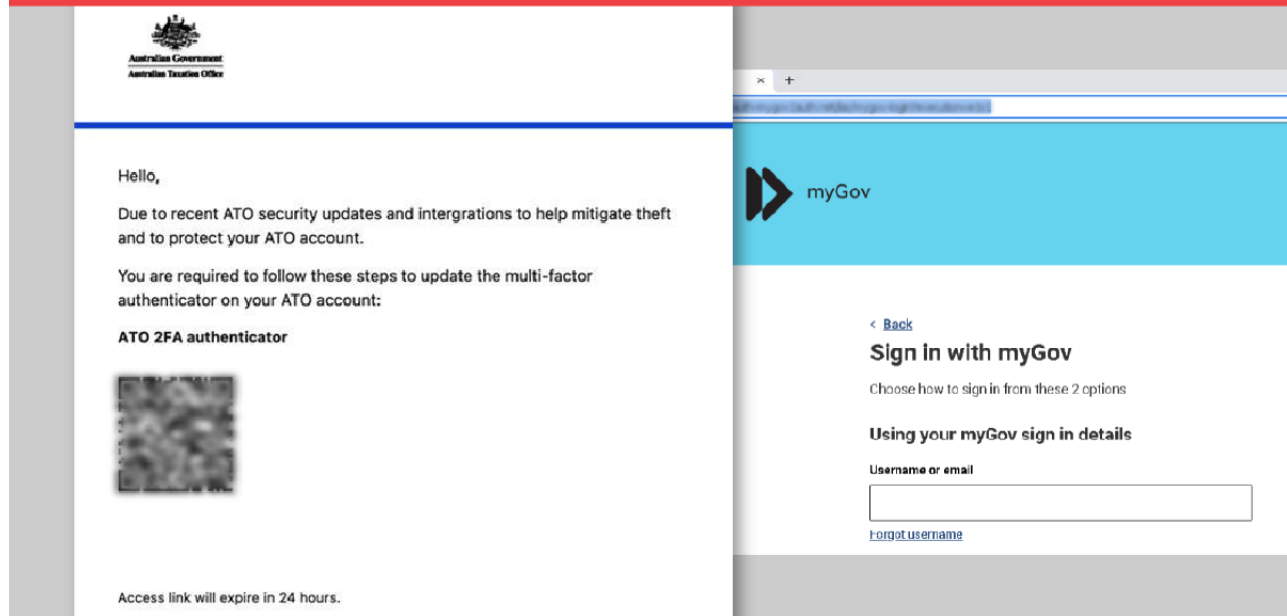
Australian Government
Australian Taxation Office

Hello,

Due to recent ATO security updates and intergrations to help mitigate theft and to protect your ATO account.

You are required to follow these steps to update the multi-factor authenticator on your ATO account:

ATO 2FA authenticator

Access link will expire in 24 hours.

×   +

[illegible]

myGov

< Back

Sign in with myGov

Choose how to sign in from these 2 options

Using your myGov sign in details

Username or email

Forgot username